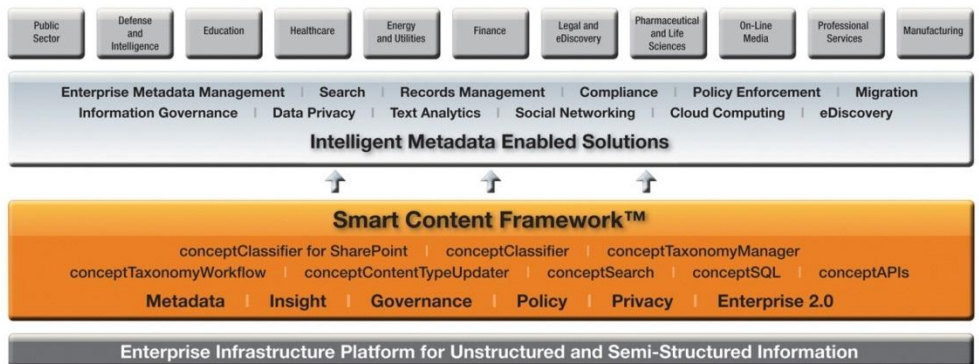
Public Sector | Defense and Intelligence | Education | Healthcare | Energy and Utilities | Finance | Legal and eDiscovery | Pharmaceutical and Life Sciences | On-Line Media | Professional Services | Manufacturing

Enterprise Metadata Management | Search | Records Management | Compliance | Policy Enforcement | Migration
Information Governance | Data Privacy | Text Analytics | Social Networking | Cloud Computing | eDiscovery

Intelligent Metadata Enabled Solutions

Smart Content Framework™

conceptClassifier for SharePoint | conceptClassifier | conceptTaxonomyManager
conceptTaxonomyWorkflow | conceptContentTypeUpdater | conceptSearch | conceptSQL | conceptAPIs

Metadata | Insight | Governance | Policy | Privacy | Enterprise 2.0

Enterprise Infrastructure Platform for Unstructured and Semi-Structured Information